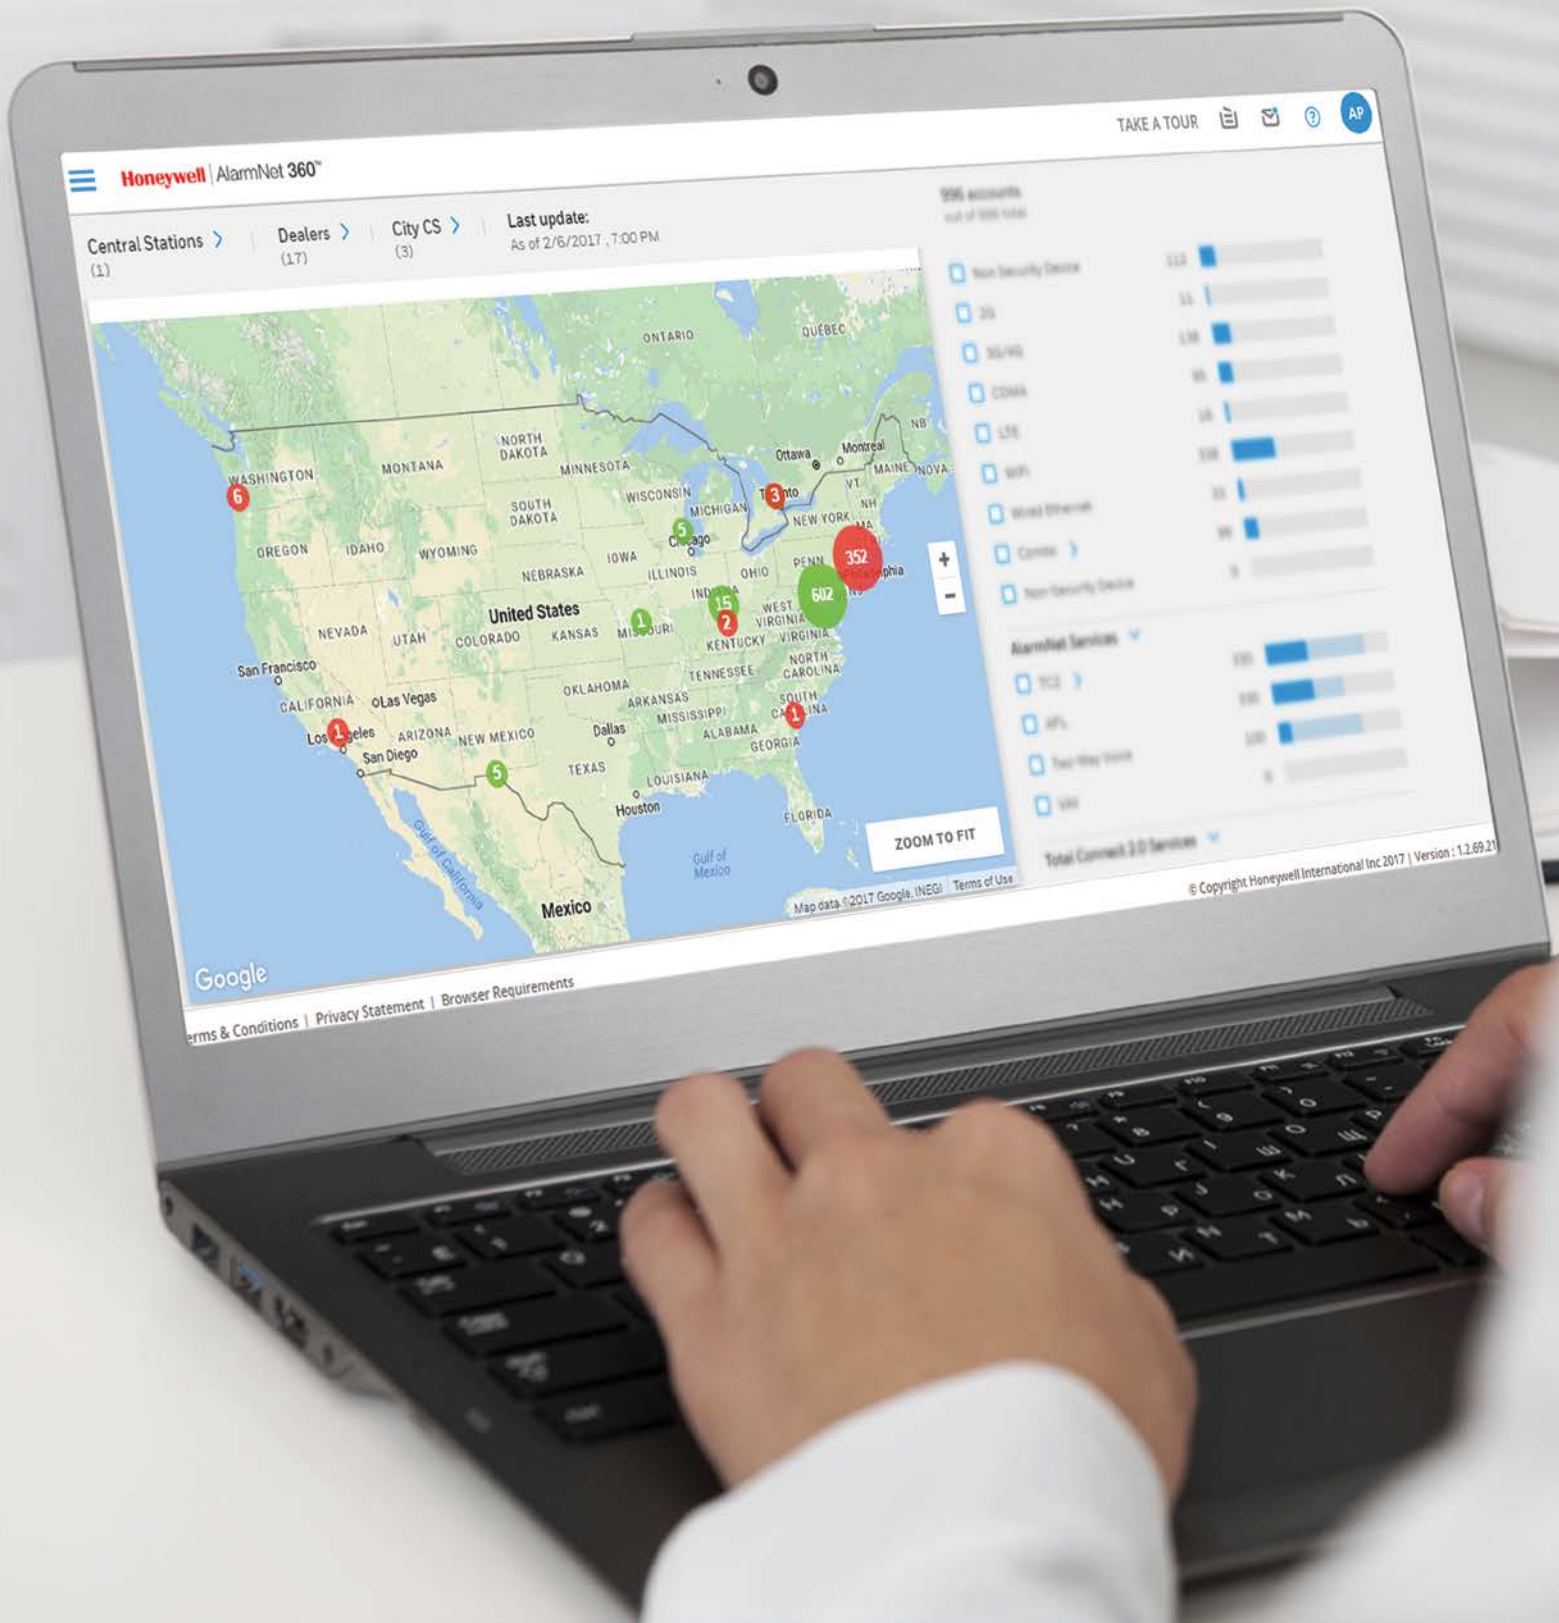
TAKE A TOUR AP

Honeywell | AlarmNet 360™

Central Stations (1) Dealers (17) City CS (3) Last update: As of 2/6/2017 , 7:00 PM

996 accounts
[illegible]

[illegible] 112
2G 11
3G/4G 138
CDMA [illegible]
LTE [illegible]
WiFi 339
Wired Ethernet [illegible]
Combo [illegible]
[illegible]

AlarmNet Services
TC2 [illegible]
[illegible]
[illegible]
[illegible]

Total Connect 2.0 Services

ONTARIO QUÉBEC NORTH DAKOTA MONTANA WASHINGTON MINNESOTA Ottawa Montreal NB MAINE NOVA VT NH WISCONSIN MICHIGAN Toronto NEW YORK MA SOUTH DAKOTA OREGON IDAHO WYOMING IOWA Chicago PENN Philadelphia NEBRASKA ILLINOIS OHIO INDIANA United States WEST VIRGINIA NEVADA UTAH COLORADO KANSAS MISSOURI VIRGINIA KENTUCKY San Francisco NORTH CAROLINA TENNESSEE OKLAHOMA CALIFORNIA Las Vegas ARKANSAS SOUTH CAROLINA Los Angeles ARIZONA NEW MEXICO MISSISSIPPI San Diego Dallas ALABAMA GEORGIA TEXAS LOUISIANA Houston FLORIDA Gulf of California Gulf of Mexico Mexico

6 3 5 352 15 602 1 2 1 1 5

ZOOM TO FIT
+
-

Google Map data ©2017 Google, INEGI Terms of Use

© Copyright Honeywell International Inc 2017 | Version : 1.2.69.21

erms & Conditions | Privacy Statement | Browser Requirements